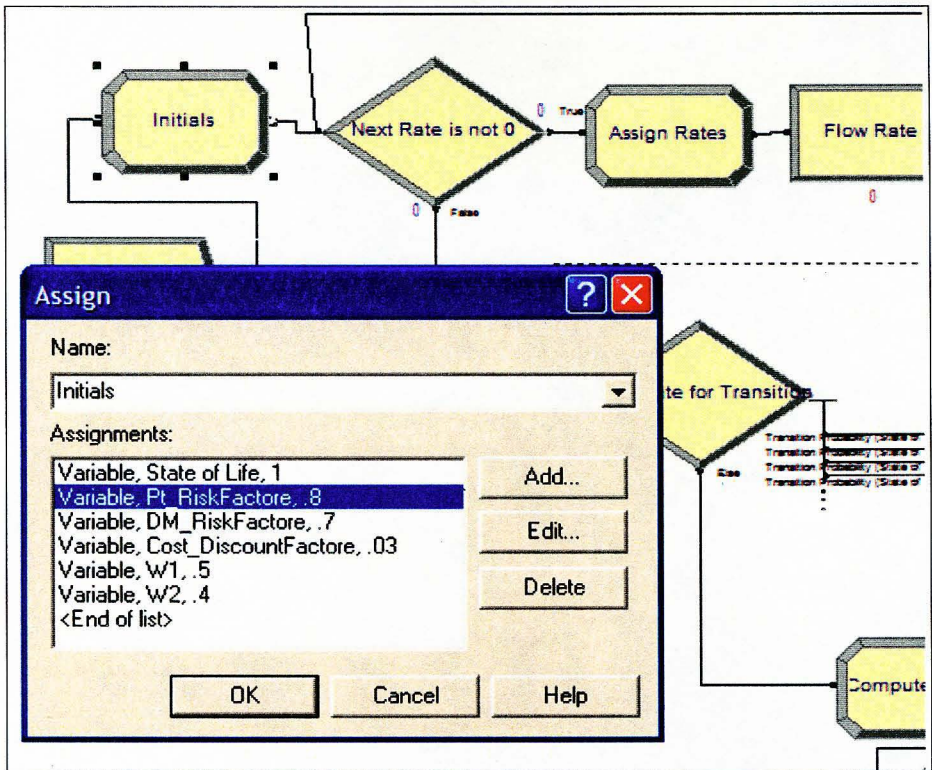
Initials

Next Rate is not 0

0 True

Assign Rates

Flow Rate

0

0 False

Assign

Name:

Initials

Assignments:

Variable, State of Life, 1
Variable, Pt_RiskFactore, .8
Variable, DM_RiskFactore, .7
Variable, Cost_DiscountFactore, .03
Variable, W1, .5
Variable, W2, .4
<End of list>

Add...

Edit...

Delete

OK

Cancel

Help

te for Transitio

Transition Probability (State of
Transition Probability (State of
Transition Probability (State of
Transition Probability (State of

Else

Compute